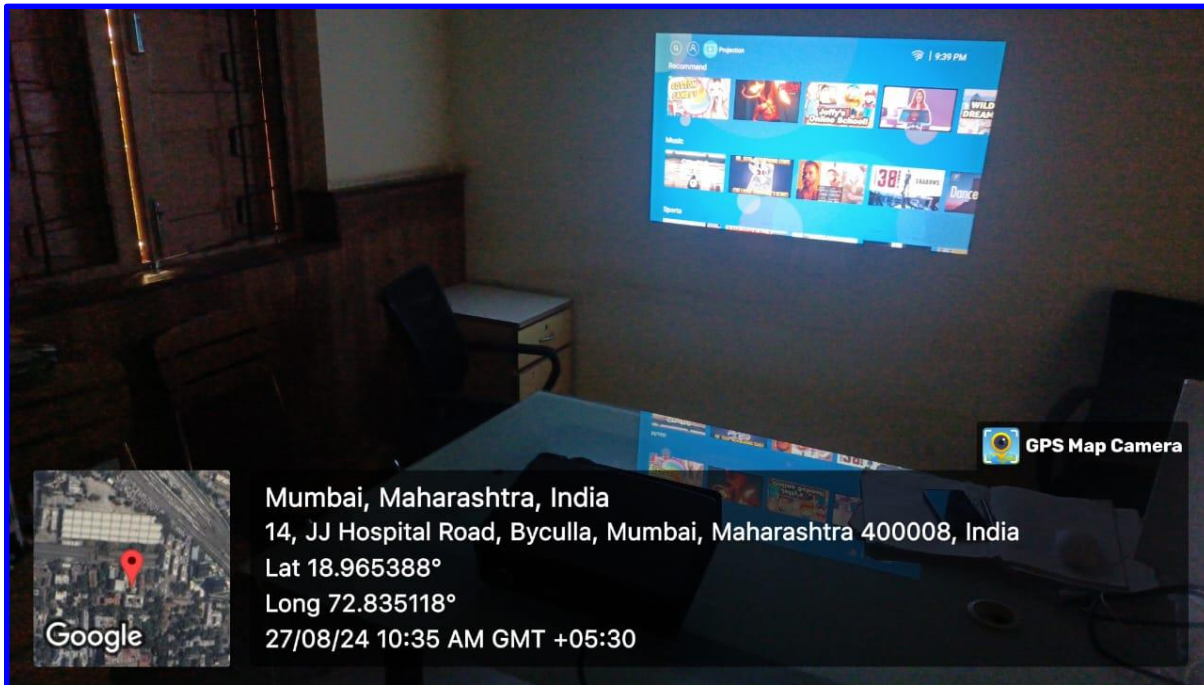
Projection
9:39 PM
Recommend
Jeffy's Online School
WILD DREAM
Music
38
Dance
Sports

GPS Map Camera

Google

Mumbai, Maharashtra, India
14, JJ Hospital Road, Byculla, Mumbai, Maharashtra 400008, India
Lat 18.965388°
Long 72.835118°
27/08/24 10:35 AM GMT +05:30